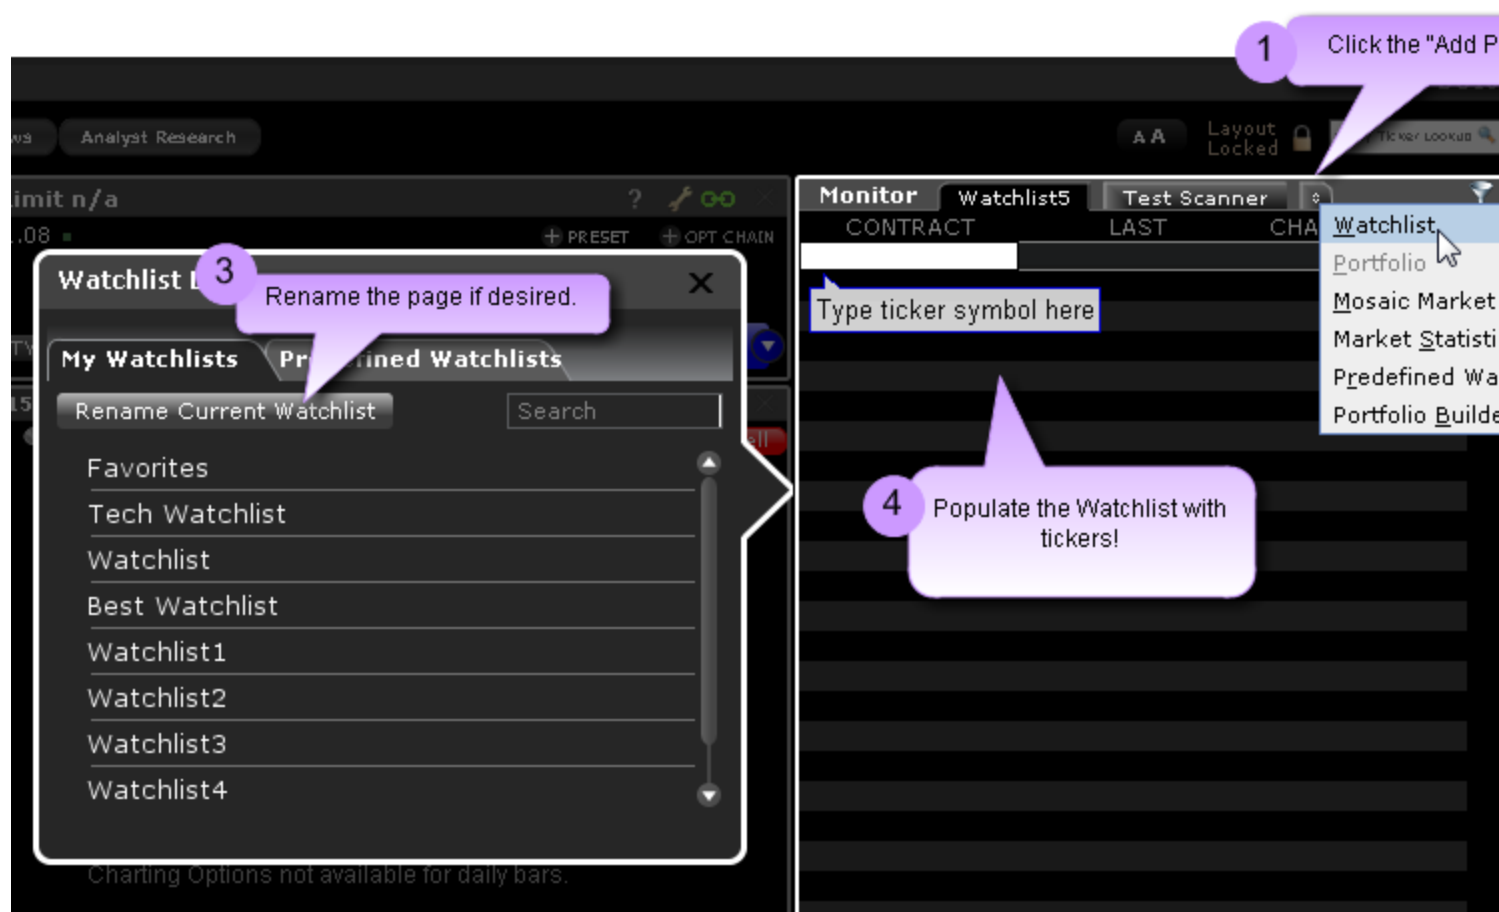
1
Click the "Add P

ws Analyst Research

A A Layout Locked Ticker Lookup

imit n/a ?
.08 + PRESET + OPT CHAIN

Watchlist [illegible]
3
Rename the page if desired.

My Watchlists Pr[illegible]ined Watchlists

Rename Current Watchlist
Search

Favorites
Tech Watchlist
Watchlist
Best Watchlist
Watchlist1
Watchlist2
Watchlist3
Watchlist4

Charting Options not available for daily bars.

Monitor Watchlist5 Test Scanner
CONTRACT LAST CHA

Type ticker symbol here

Watchlist
Portfolio
Mosaic Market
Market Statisti
Predefined Wa
Portfolio Builde

4
Populate the Watchlist with tickers!